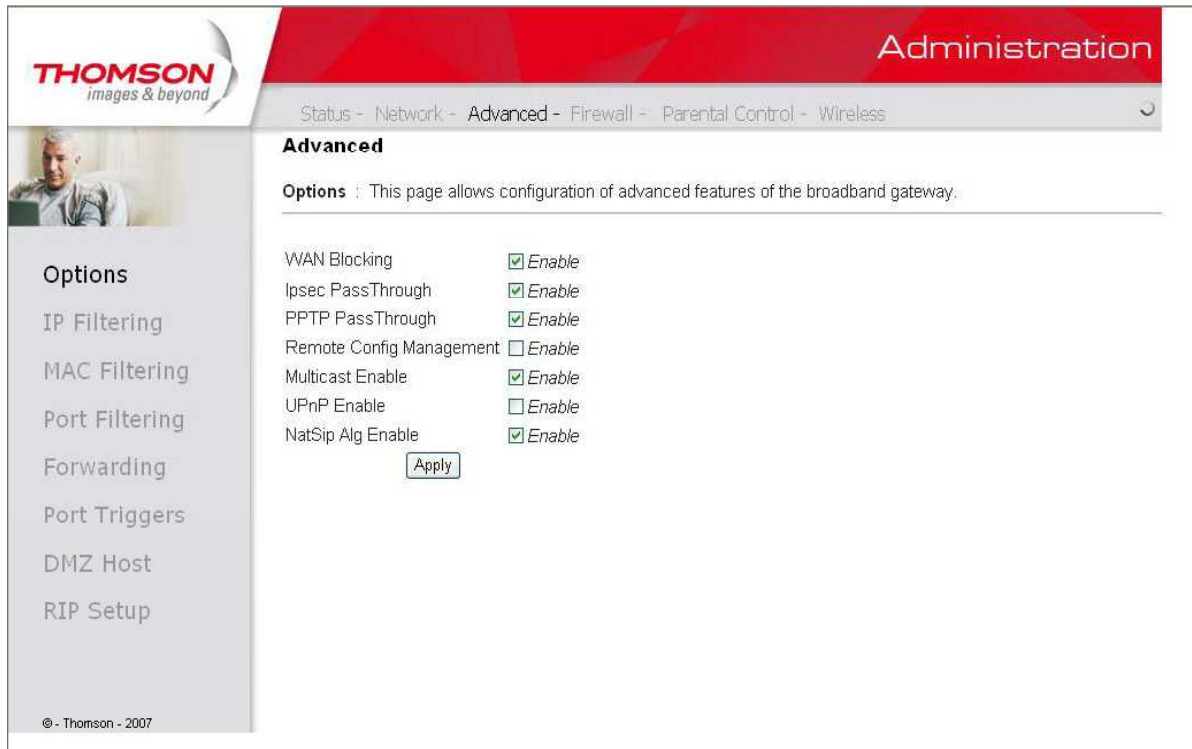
THOMSON
images & beyond

Administration

Status - Network - Advanced - Firewall - Parental Control - Wireless

Advanced

Options : This page allows configuration of advanced features of the broadband gateway.

Options
IP Filtering
MAC Filtering
Port Filtering
Forwarding
Port Triggers
DMZ Host
RIP Setup

| | |
|---|---|
| WAN Blocking | ☑ Enable |
| Ipsec PassThrough | ☑ Enable |
| PPTP PassThrough | ☑ Enable |
| Remote Config Management | ☐ Enable |
| Multicast Enable | ☑ Enable |
| UPnP Enable | ☐ Enable |
| NatSip Alg Enable | ☑ Enable |

Apply

© - Thomson - 2007